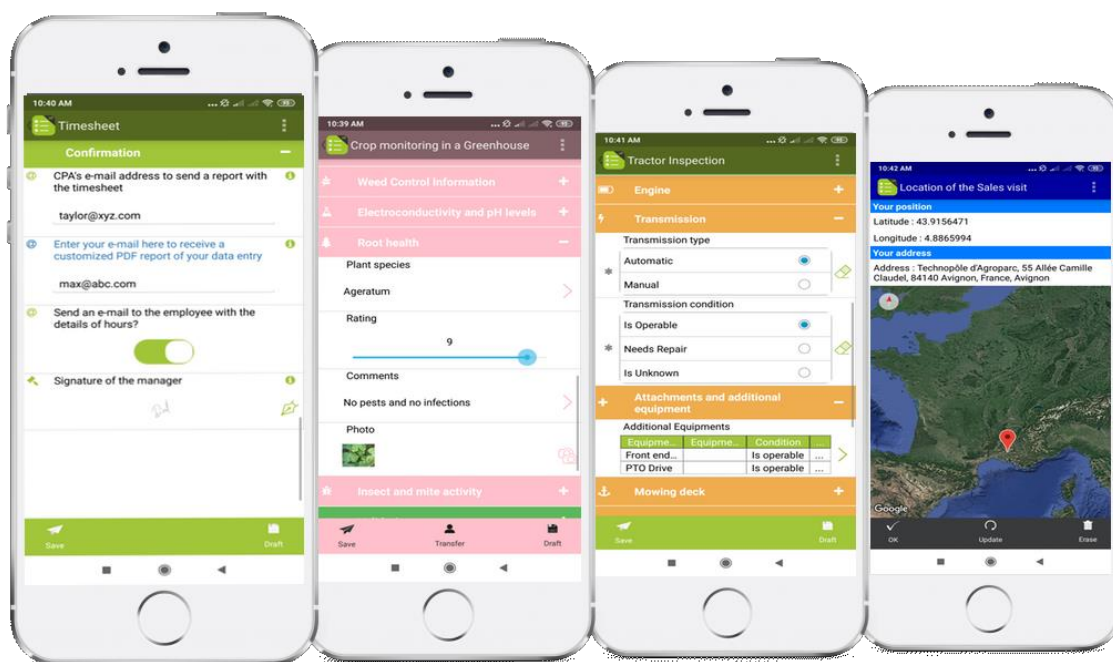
10:40 AM
Timesheet
Confirmation
CPA's e-mail address to send a report with the timesheet
taylor@xyz.com
Enter your e-mail here to receive a customized PDF report of your data entry
max@abc.com
Send an e-mail to the employee with the details of hours?
Signature of the manager
Save
Draft

10:39 AM
Crop monitoring in a Greenhouse
Weed Control information
Electroconductivity and pH levels
Root health
Plant species
Ageratum
Rating
9
Comments
No pests and no infections
Photo
Insect and mite activity
Save
Transfer
Draft

10:41 AM
Tractor Inspection
Engine
Transmission
Transmission type
Automatic
Manual
Transmission condition
Is Operable
Needs Repair
Is Unknown
Attachments and additional equipment
Additional Equipments

| Equipme... | Equipme... | Condition | ... |
|---|---|---|---|
| Front end... | | Is operable | ... |
| PTO Drive | | Is operable | ... |

Mowing deck
Save
Draft

10:42 AM
Location of the Sales visit
Your position
Latitude : 43.9156471
Longitude : 4.8865994
Your address
Address : Technopôle d'Agroparc, 55 Allée Camille Claudel, 84140 Avignon, France, Avignon
Google
OK
Update
Erase